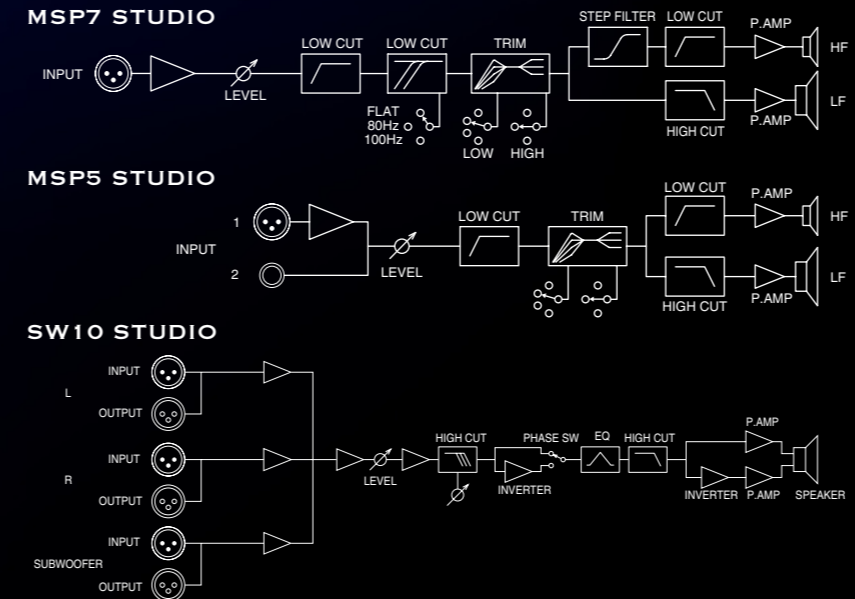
MSP7 STUDIO

INPUT
LEVEL
LOW CUT
LOW CUT
FLAT
80Hz
100Hz
TRIM
LOW
HIGH
STEP FILTER
LOW CUT
P.AMP
HF
HIGH CUT
P.AMP
LF

MSP5 STUDIO

1
INPUT
2
LEVEL
LOW CUT
TRIM
LOW CUT
P.AMP
HF
HIGH CUT
P.AMP
LF

SW10 STUDIO

L
INPUT
OUTPUT
R
INPUT
OUTPUT
SUBWOOFER
INPUT
OUTPUT
LEVEL
HIGH CUT
PHASE SW
INVERTER
EQ
HIGH CUT
P.AMP
INVERTER
P.AMP
SPEAKER